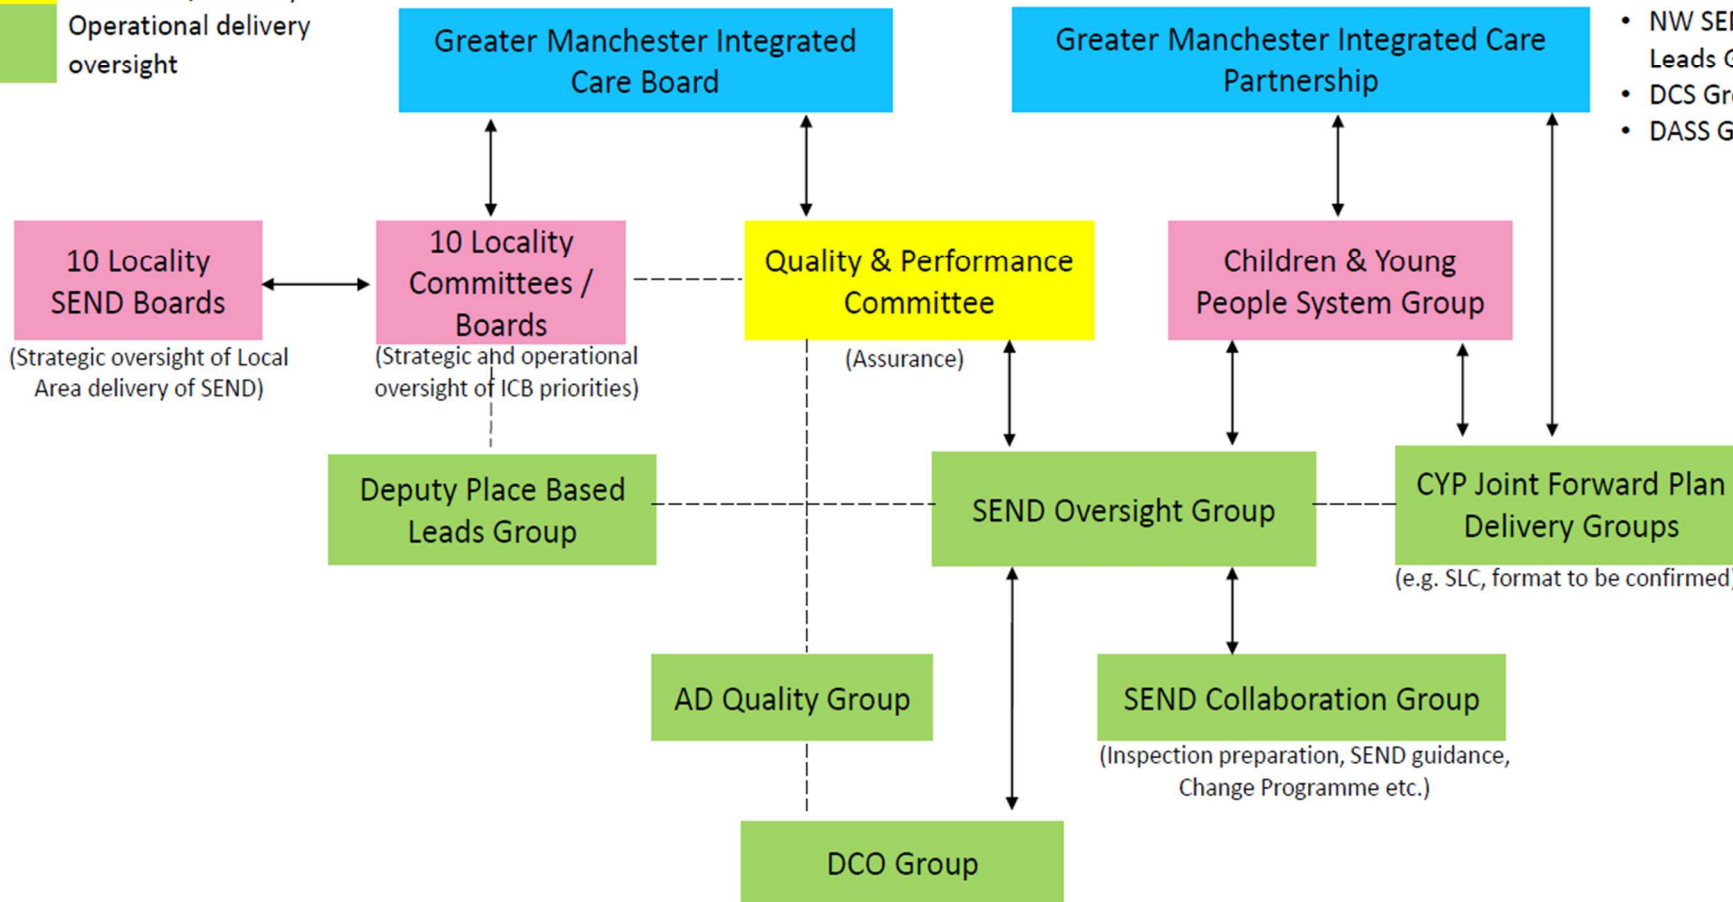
Operational delivery oversight

Greater Manchester Integrated Care Board

Greater Manchester Integrated Care Partnership

- NW SE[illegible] Leads G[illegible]
- DCS Gr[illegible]
- DASS G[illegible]

10 Locality SEND Boards
(Strategic oversight of Local Area delivery of SEND)

10 Locality Committees / Boards
(Strategic and operational oversight of ICB priorities)

Quality & Performance Committee
(Assurance)

Children & Young People System Group

Deputy Place Based Leads Group

SEND Oversight Group

CYP Joint Forward Plan Delivery Groups
(e.g. SLC, format to be confirmed)

AD Quality Group

SEND Collaboration Group
(Inspection preparation, SEND guidance, Change Programme etc.)

DCO Group